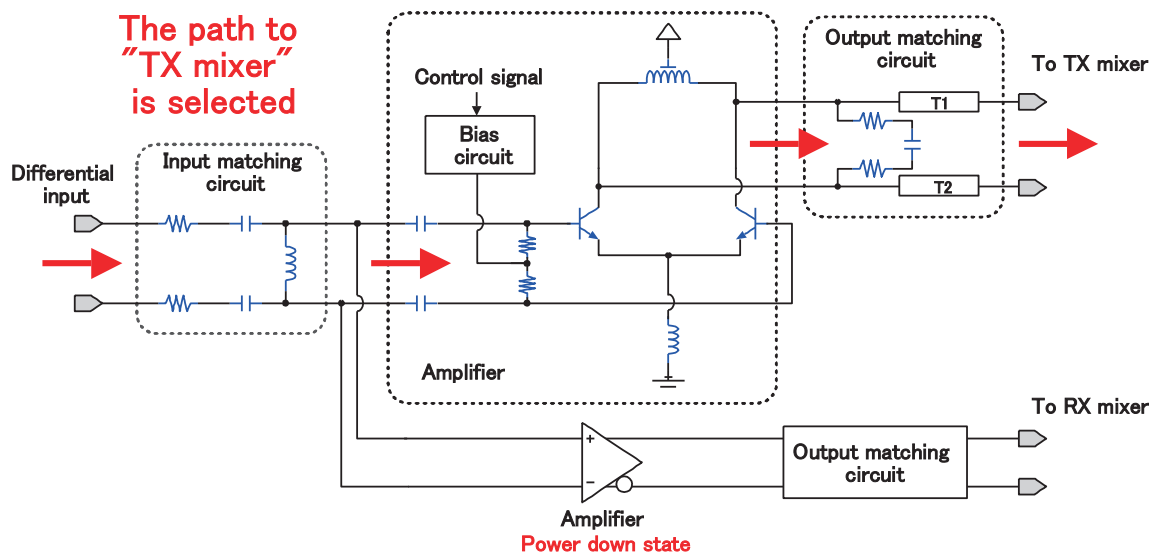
The path to "TX mixer" is selected

Differential input

Input matching circuit

Control signal

Bias circuit

Amplifier

Output matching circuit

To TX mixer

T1

T2

To RX mixer

+

−

Output matching circuit

Amplifier
Power down state